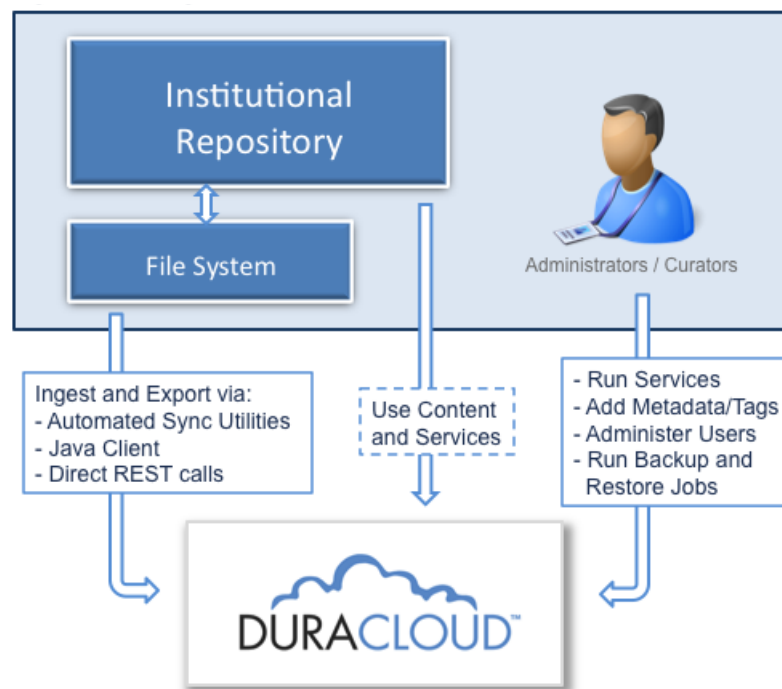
Institutional Repository

File System

Administrators / Curators

Ingest and Export via:
- Automated Sync Utilities
- Java Client
- Direct REST calls

Use Content and Services

- Run Services
- Add Metadata/Tags
- Administer Users
- Run Backup and Restore Jobs

DURACLOUD™